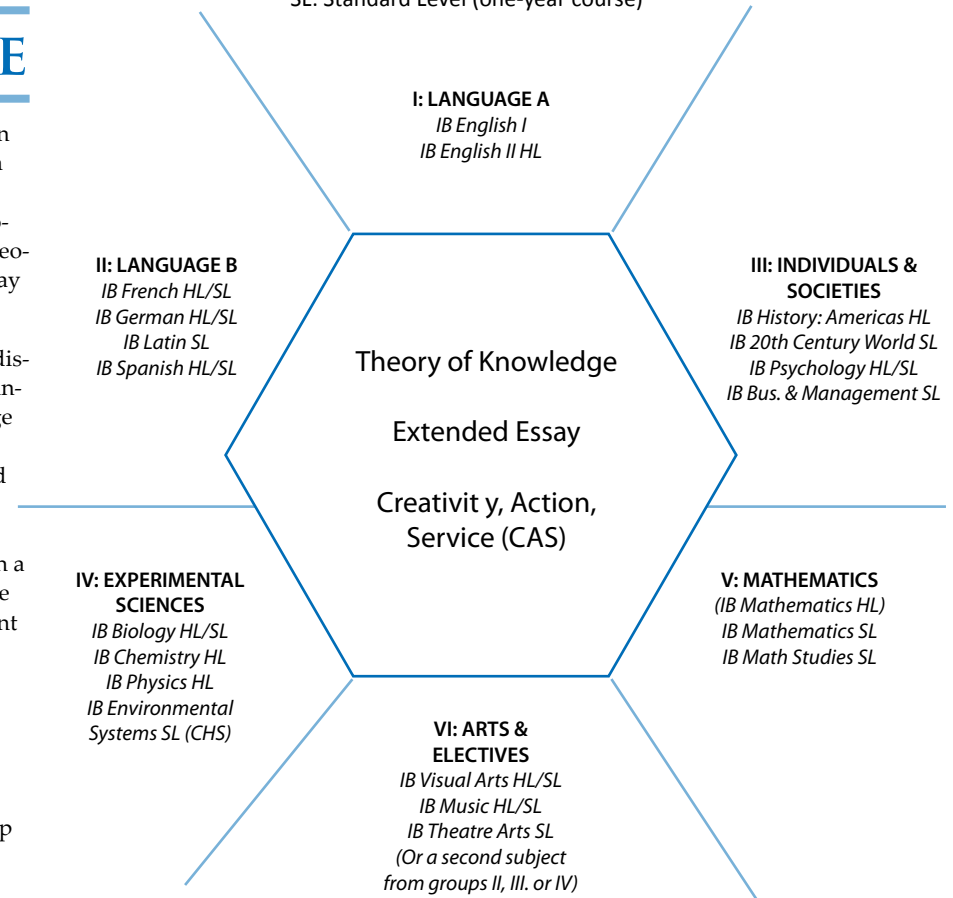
E

n
n

-
eo-
ay

dis-
n-
ge

d

n a
e
nt

p

SL: Standard Level (one-year course)

I: LANGUAGE A
IB English I
IB English II HL

II: LANGUAGE B
IB French HL/SL
IB German HL/SL
IB Latin SL
IB Spanish HL/SL

III: INDIVIDUALS & SOCIETIES
IB History: Americas HL
IB 20th Century World SL
IB Psychology HL/SL
IB Bus. & Management SL

Theory of Knowledge

Extended Essay

Creativit y, Action, Service (CAS)

IV: EXPERIMENTAL SCIENCES
IB Biology HL/SL
IB Chemistry HL
IB Physics HL
IB Environmental Systems SL (CHS)

V: MATHEMATICS
(IB Mathematics HL)
IB Mathematics SL
IB Math Studies SL

VI: ARTS & ELECTIVES
IB Visual Arts HL/SL
IB Music HL/SL
IB Theatre Arts SL
(Or a second subject from groups II, III. or IV)